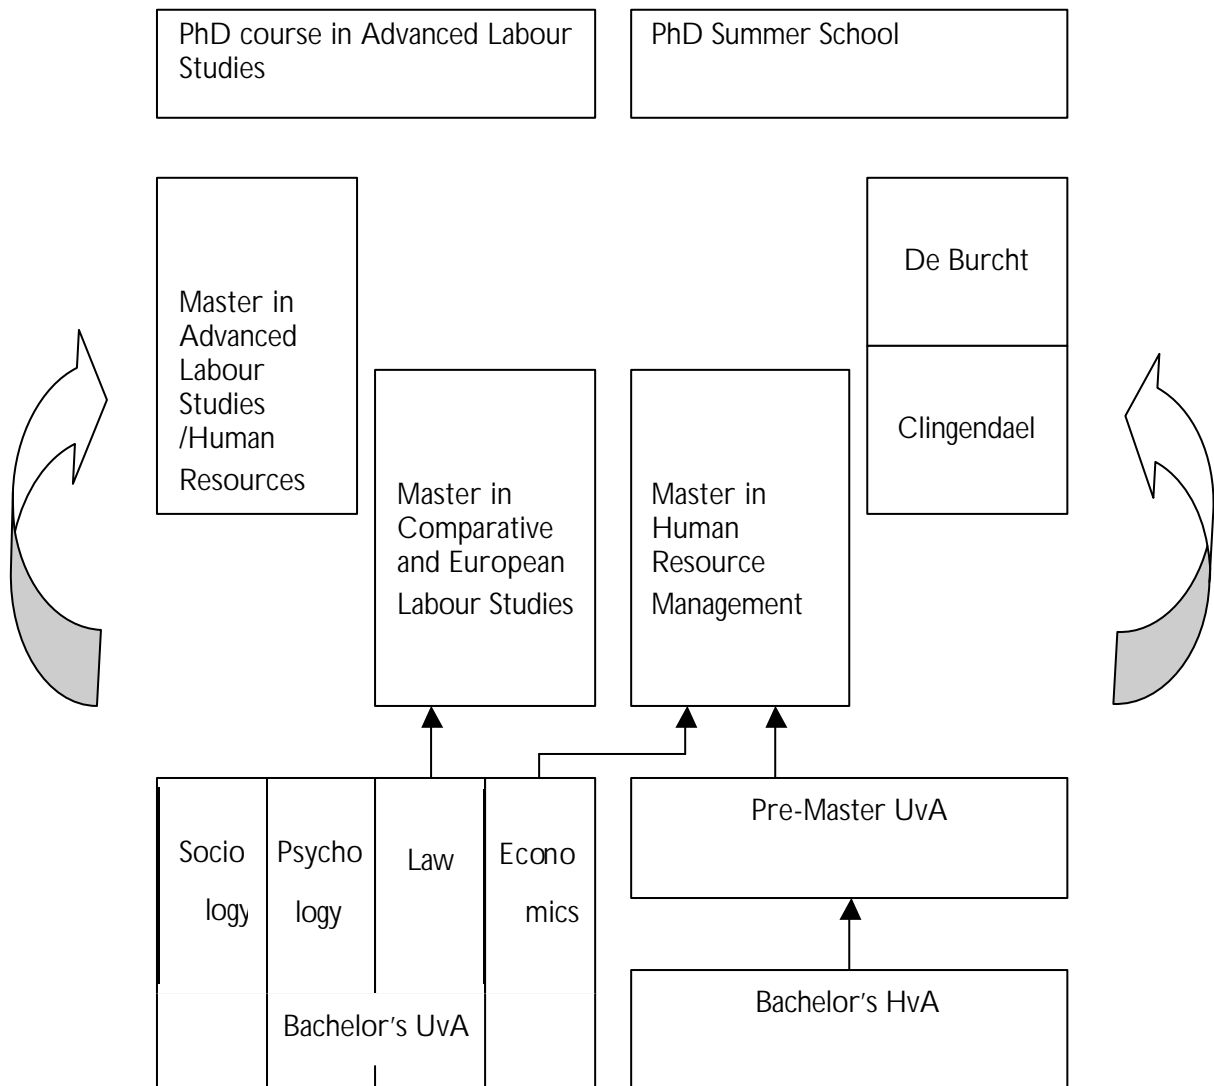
PhD course in Advanced Labour Studies

PhD Summer School

Master in Advanced Labour Studies /Human Resources

De Burcht

Clingendael

Master in Comparative and European Labour Studies

Master in Human Resource Management

Socio logy

Psycho logy

Law

Econo mics

Bachelor's UvA

Pre-Master UvA

Bachelor's HvA